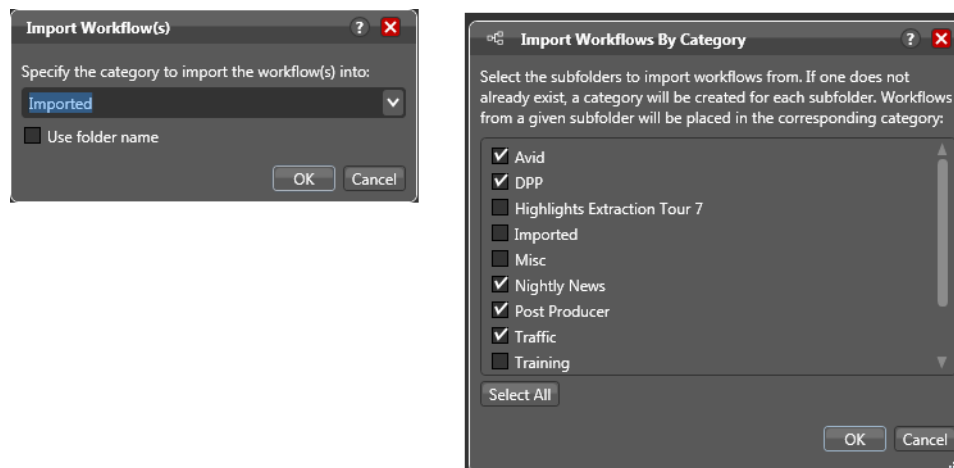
Import Workflow(s)

Specify the category to import the workflow(s) into:

Imported

Use folder name

OK Cancel

Import Workflows By Category

Select the subfolders to import workflows from. If one does not already exist, a category will be created for each subfolder. Workflows from a given subfolder will be placed in the corresponding category:

Avid
DPP
Highlights Extraction Tour 7
Imported
Misc
Nightly News
Post Producer
Traffic
Training

Select All

OK Cancel